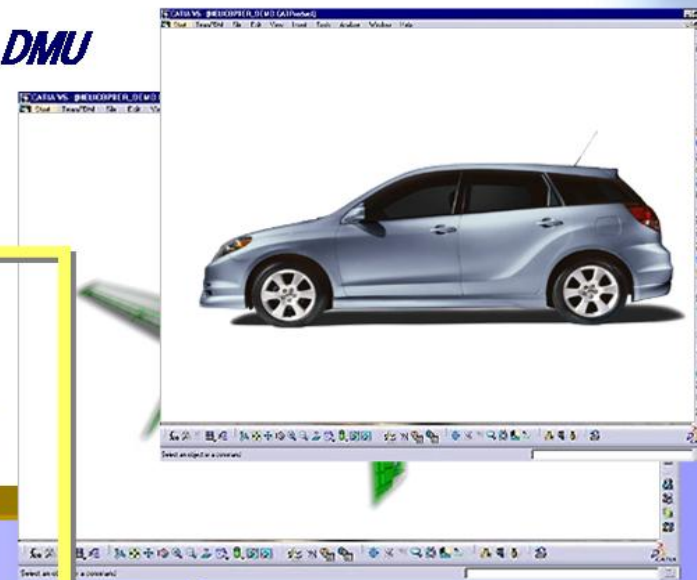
DMU

CATIA V5 - [HEUCRPPER_DEMO.CATProduct]
Start ENOVIA VPM File Edit View Insert Tools Analyze Window Help

Select an object or a command

CATIA V5 - [HEUCRPPER_DEMO
Start ENOVIA VPM File Edit Vi

Select an o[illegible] a command